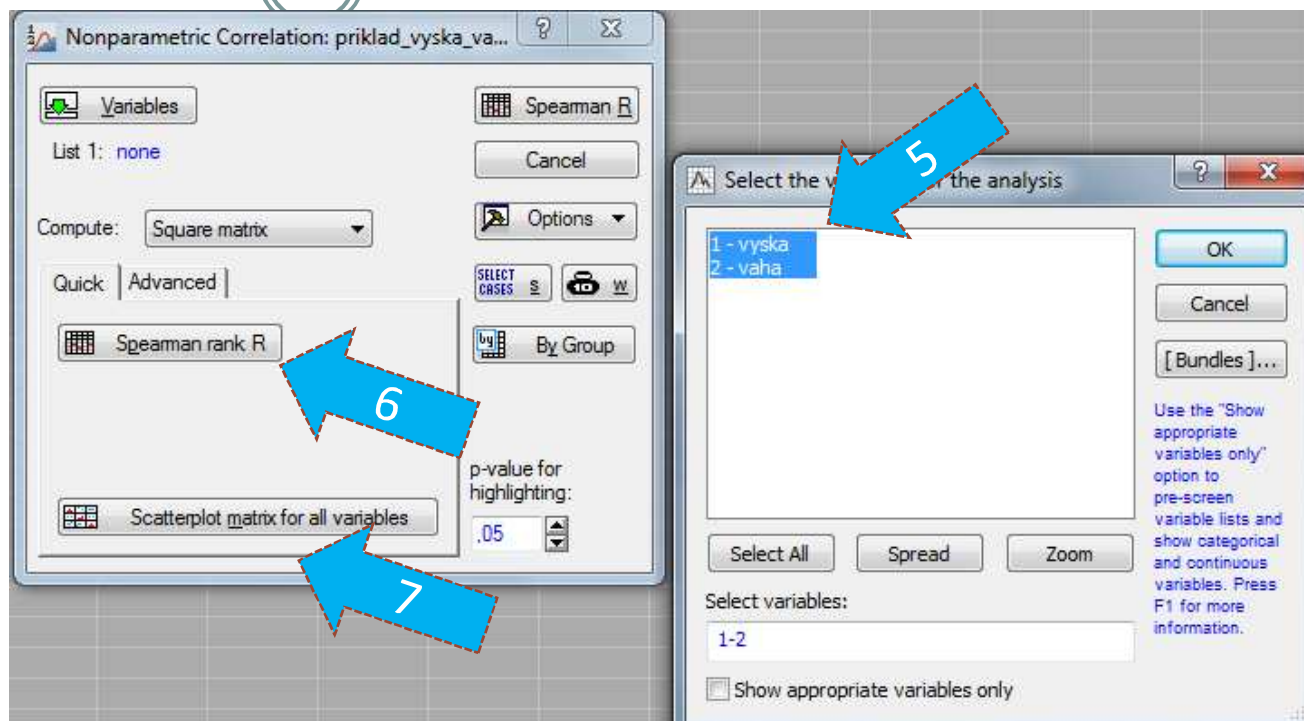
Nonparametric Correlation: priklad_vyska_va...

Variables

List 1: none

Compute: Square matrix

Quick | Advanced

Spearman rank R

Scatterplot matrix for all variables

Spearman R

Cancel

Options

SELECT CASES S

W

By Group

p-value for highlighting:

,05

6

7

5

Select the v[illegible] the analysis

1 - vyska
2 - vaha

Select All

Spread

Zoom

Select variables:

1-2

Show appropriate variables only

OK

Cancel

[ Bundles ]...

Use the "Show appropriate variables only" option to pre-screen variable lists and show categorical and continuous variables. Press F1 for more information.